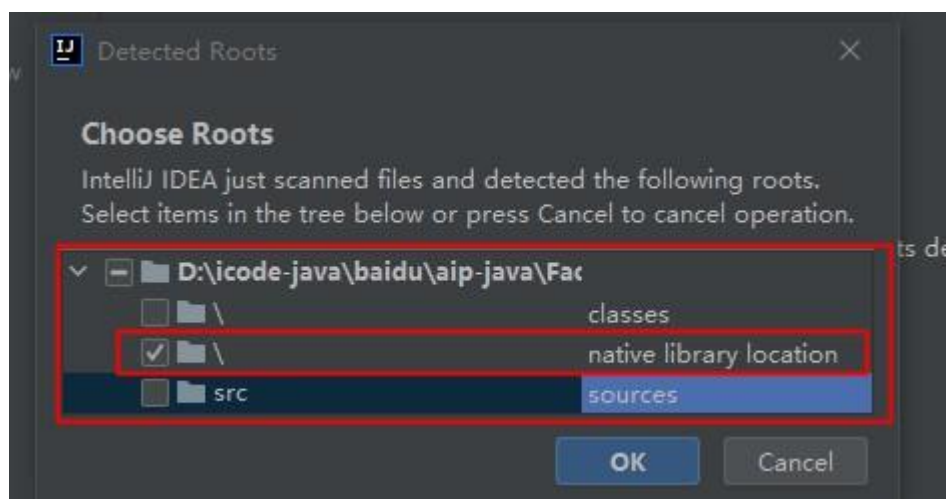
IJ Detected Roots

Choose Roots

IntelliJ IDEA just scanned files and detected the following roots. Select items in the tree below or press Cancel to cancel operation.

D:\icode-java\baidu\aip-java\Fac

\ classes

\ native library location

src sources

ts de

OK

Cancel